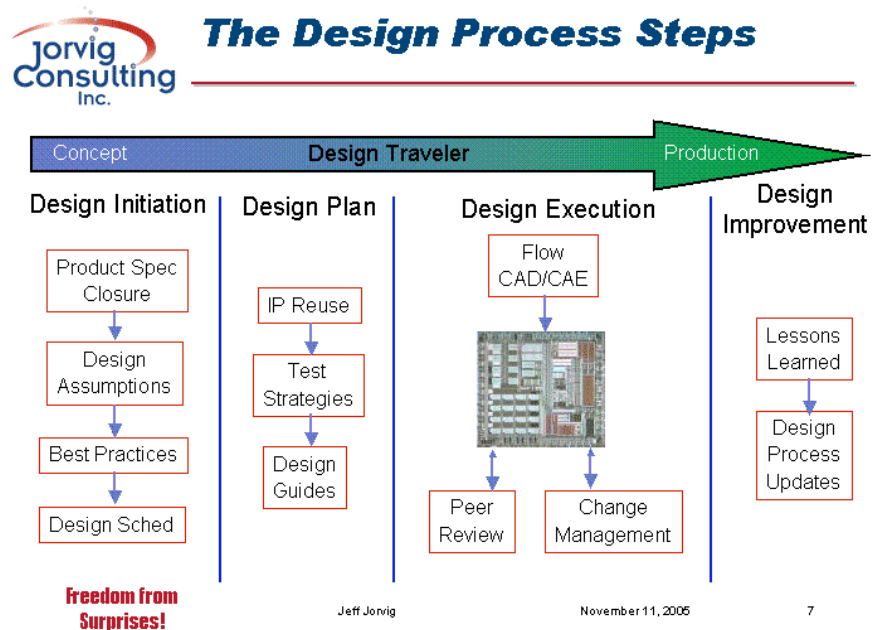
Jorvig Consulting Inc.

The Design Process Steps

Concept Design Traveler Production

Design Initiation

Product Spec Closure

Design Assumptions

Best Practices

Design Sched

Design Plan

IP Reuse

Test Strategies

Design Guides

Design Execution

Flow CAD/CAE

Peer Review

Change Management

Design Improvement

Lessons Learned

Design Process Updates

Freedom from Surprises!

Jeff Jorvig

November 11, 2005

7